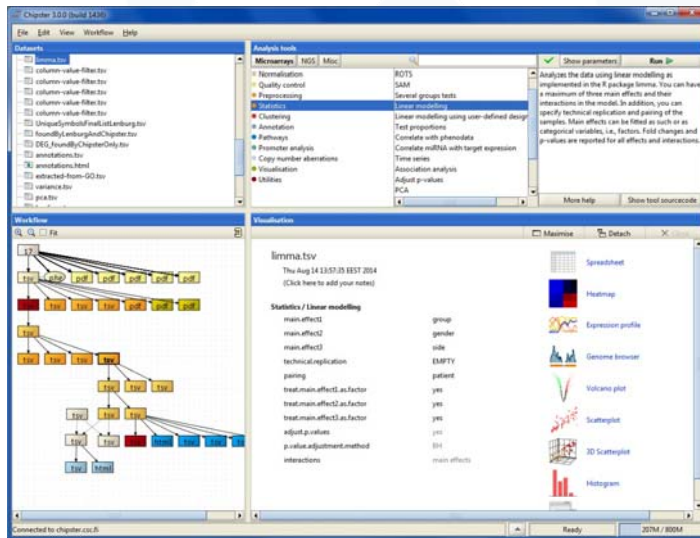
Chipster 3.0.0 (build 1436)

File Edit View Workflow Help

Datasets
limma.tsv
column-value-filter.tsv
column-value-filter.tsv
column-value-filter.tsv
column-value-filter.tsv
column-value-filter.tsv
UniqueSymbolsFinalListLenburg.tsv
foundByLenburgAndChipster.tsv
DEG_foundByChipsterOnly.tsv
annotations.tsv
annotations.html
extracted-from-GO.tsv
variance.tsv
pca.tsv

Analysis tools
Microarrays NGS Misc
Normalisation
Quality control
Preprocessing
Statistics
Clustering
Annotation
Pathways
Promoter analysis
Copy number aberrations
Visualisation
Utilities

ROTS
SAM
Several groups tests
Linear modelling
Linear modelling using user-defined design
Test proportions
Correlate with phenodata
Correlate miRNA with target expression
Time series
Association analysis
Adjust p-values
PCA

Show parameters Run

Analyzes the data using linear modelling as implemented in the R package limma. You can have a maximum of three main effects and their interactions in the model. In addition, you can specify technical replication and pairing of the samples. Main effects can be fitted as such or as categorical variables, i.e., factors. Fold changes and p-values are reported for all effects and interactions.

More help Show tool sourcecode

Workflow
Fit

Visualisation
Maximise Detach Close

limma.tsv
Thu Aug 14 13:57:35 EEST 2014
(Click here to add your notes)

Statistics / Linear modelling
| main.effect1 | group |
| main.effect2 | gender |
| main.effect3 | side |
| technical.replication | EMPTY |
| pairing | patient |
| treat.main.effect1.as.factor | yes |
| treat.main.effect2.as.factor | yes |
| treat.main.effect3.as.factor | yes |
| adjust.p.values | yes |
| p.value.adjustment.method | BH |
| interactions | main effects |

Spreadsheet
Heatmap
Expression profile
Genome browser
Volcano plot
Scatterplot
3D Scatterplot
Histogram

Connected to chipster.csc.fi
Ready
207M / 800M